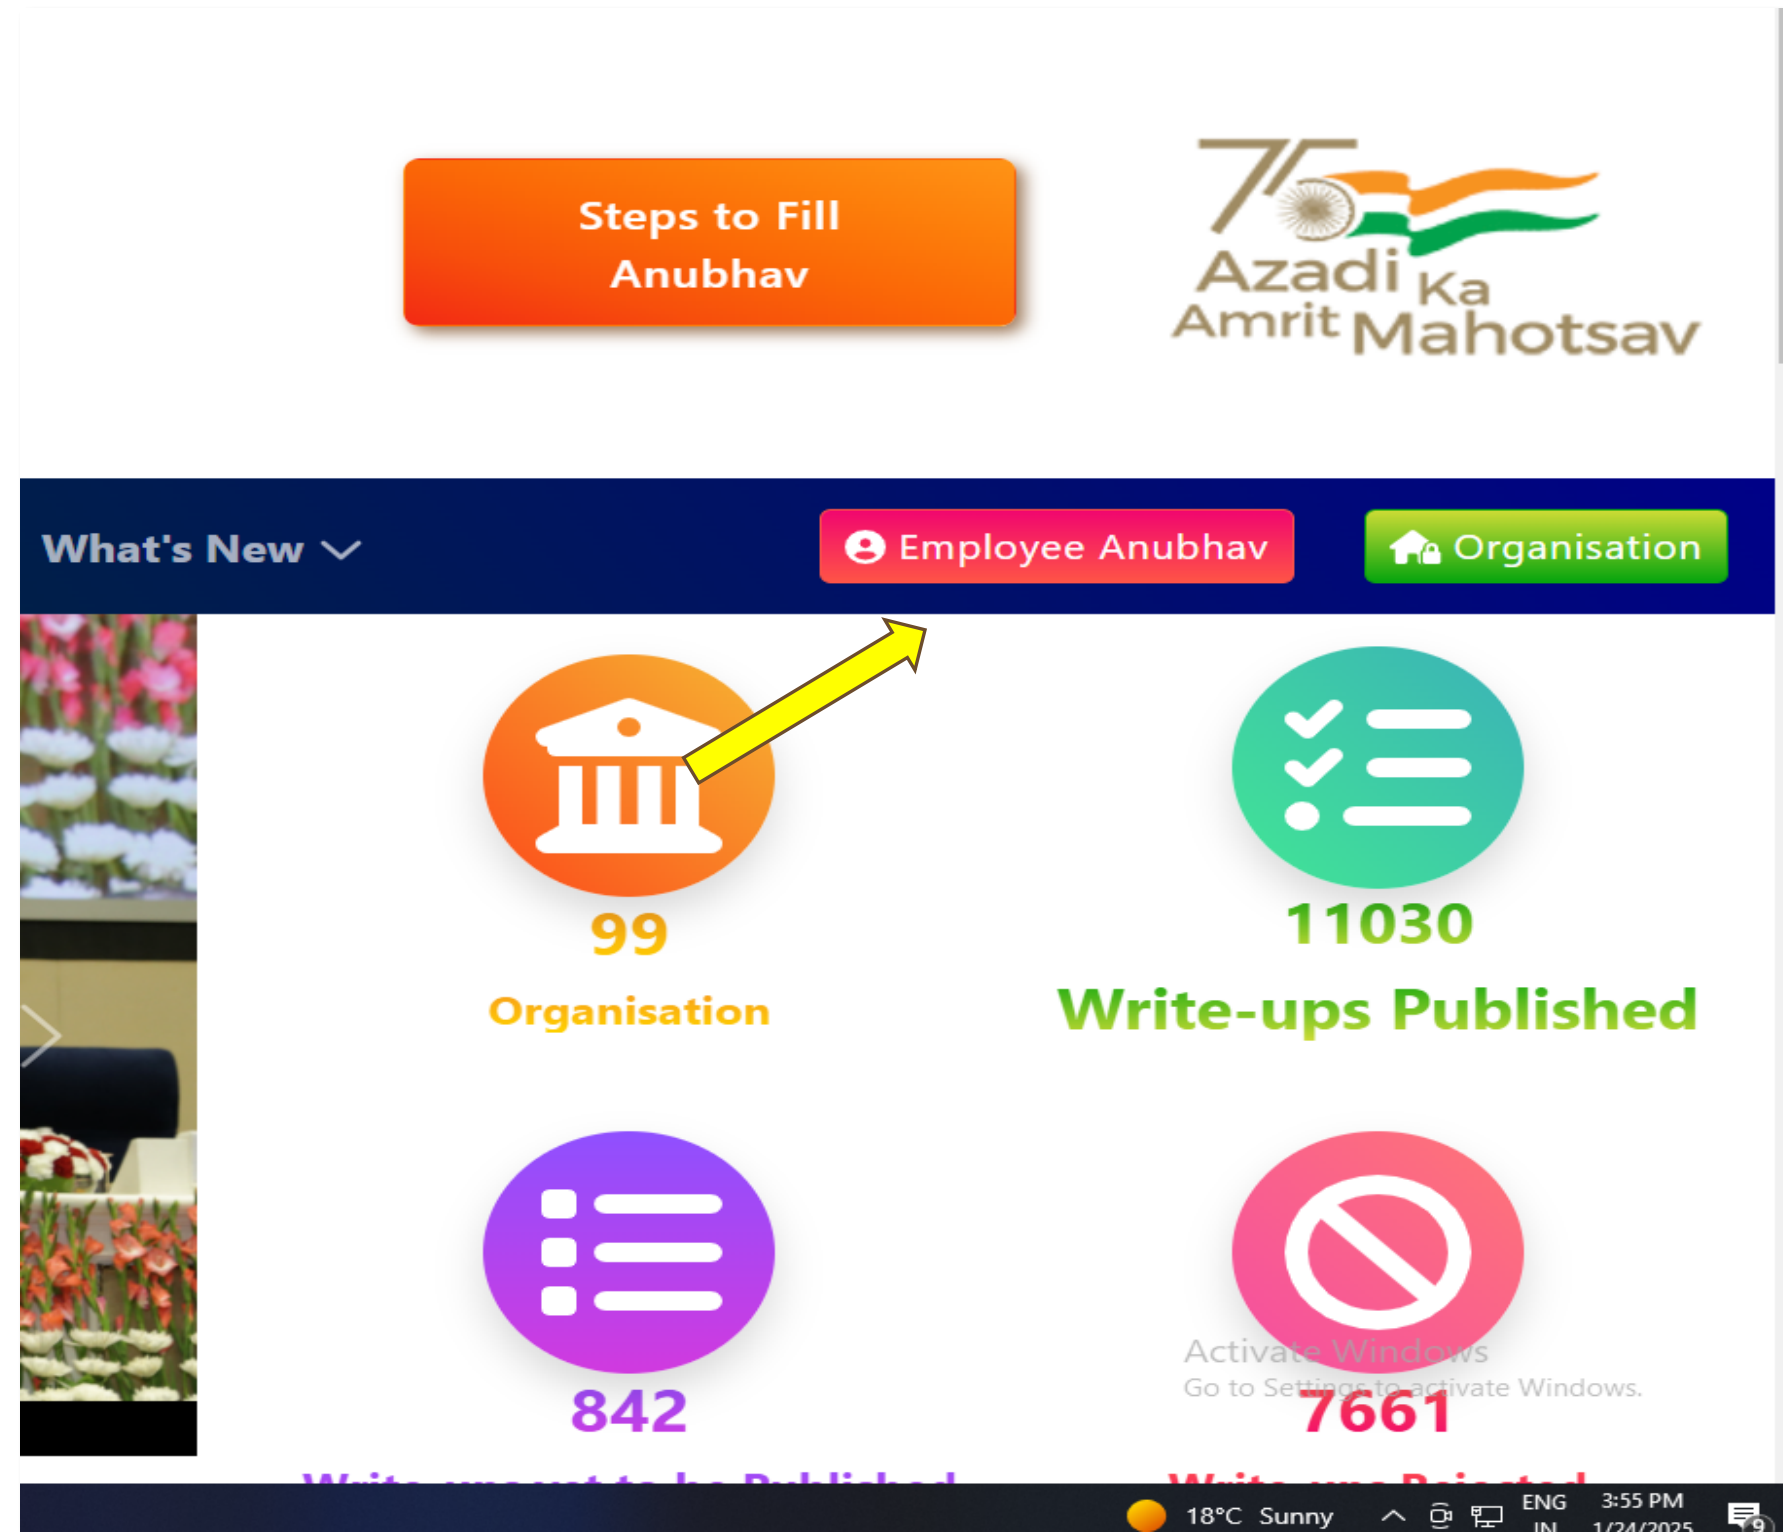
Steps to Fill Anubhav

75 Azadi Ka Amrit Mahotsav

What's New

Employee Anubhav

Organisation

99

Organisation

11030

Write-ups Published

842

7661

Activate Windows
Go to Settings to activate Windows.

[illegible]

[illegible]

18°C Sunny

ENG IN

3:55 PM 1/24/2025